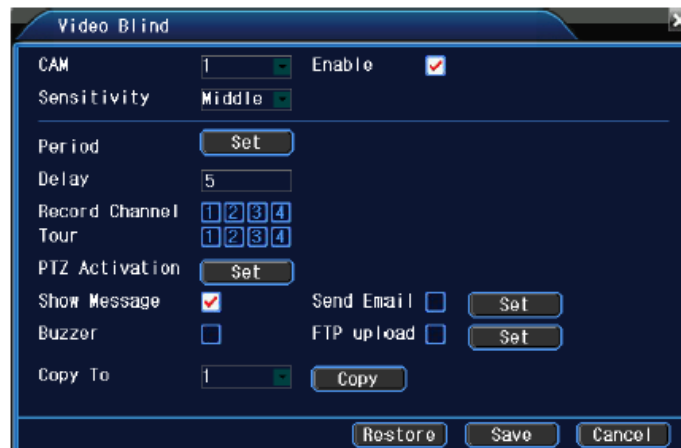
Video Blind

CAM 1 Enable
Sensitivity Middle

Period Set
Delay 5
Record Channel 1 2 3 4
Tour 1 2 3 4
PTZ Activation Set
Show Message Send Email Set
Buzzer FTP upload Set

Copy To 1 Copy

Restore Save Cancel